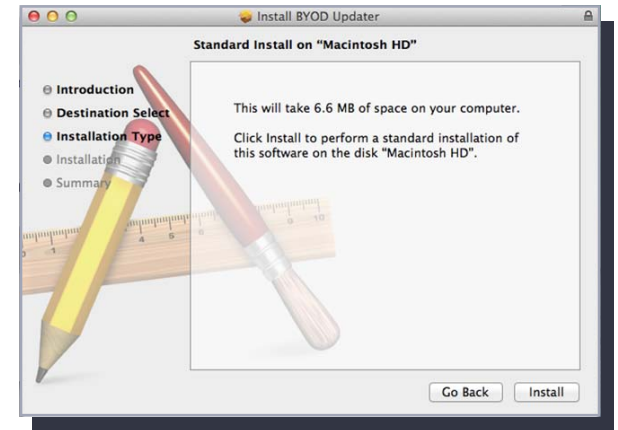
Install BYOD Updater

Standard Install on "Macintosh HD"

Introduction
Destination Select
Installation Type
Installation
Summary

This will take 6.6 MB of space on your computer.

Click Install to perform a standard installation of this software on the disk "Macintosh HD".

Go Back
Install